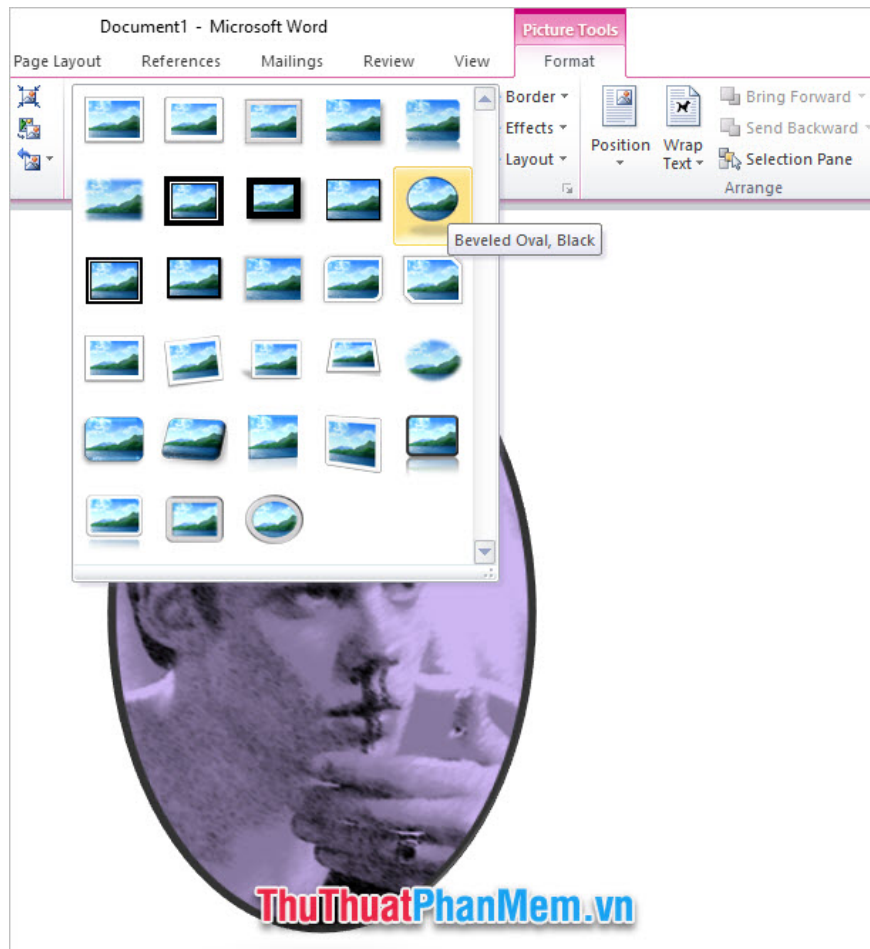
Document1 - Microsoft Word

Picture Tools

Page Layout References Mailings Review View Format

Border
Effects
Layout

Position

Wrap Text

Bring Forward
Send Backward
Selection Pane

Arrange

Beveled Oval, Black

ThuThuatPhanMem.vn